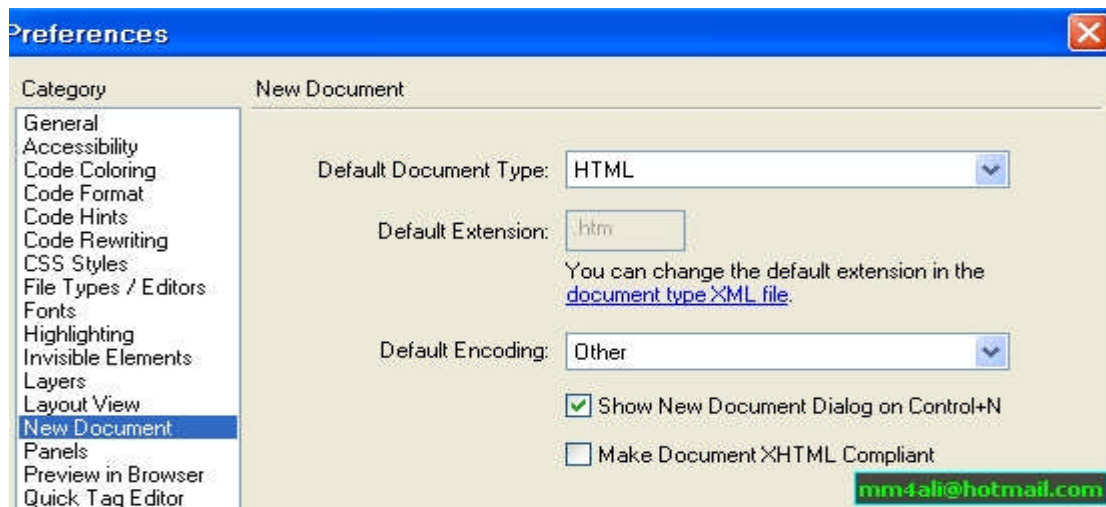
Preferences

Category

General
Accessibility
Code Coloring
Code Format
Code Hints
Code Rewriting
CSS Styles
File Types / Editors
Fonts
Highlighting
Invisible Elements
Layers
Layout View
New Document
Panels
Preview in Browser
Quick Tag Editor

New Document

Default Document Type: HTML

Default Extension: .htm

You can change the default extension in the document type XML file.

Default Encoding: Other

Show New Document Dialog on Control+N

Make Document XHTML Compliant

mm4ali@hotmail.com